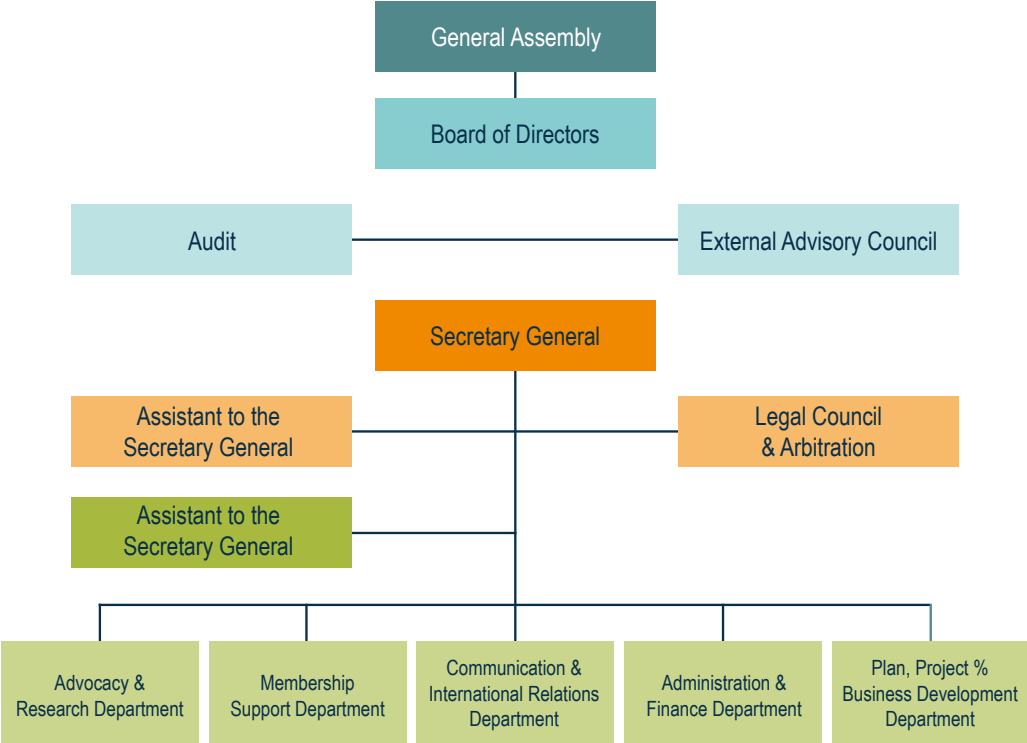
General Assembly

Board of Directors

Audit

External Advisory Council

Secretary General

Assistant to the Secretary General

Legal Council & Arbitration

Assistant to the Secretary General

Advocacy & Research Department

Membership Support Department

Communication & International Relations Department

Administration & Finance Department

Plan, Project % Business Development Department